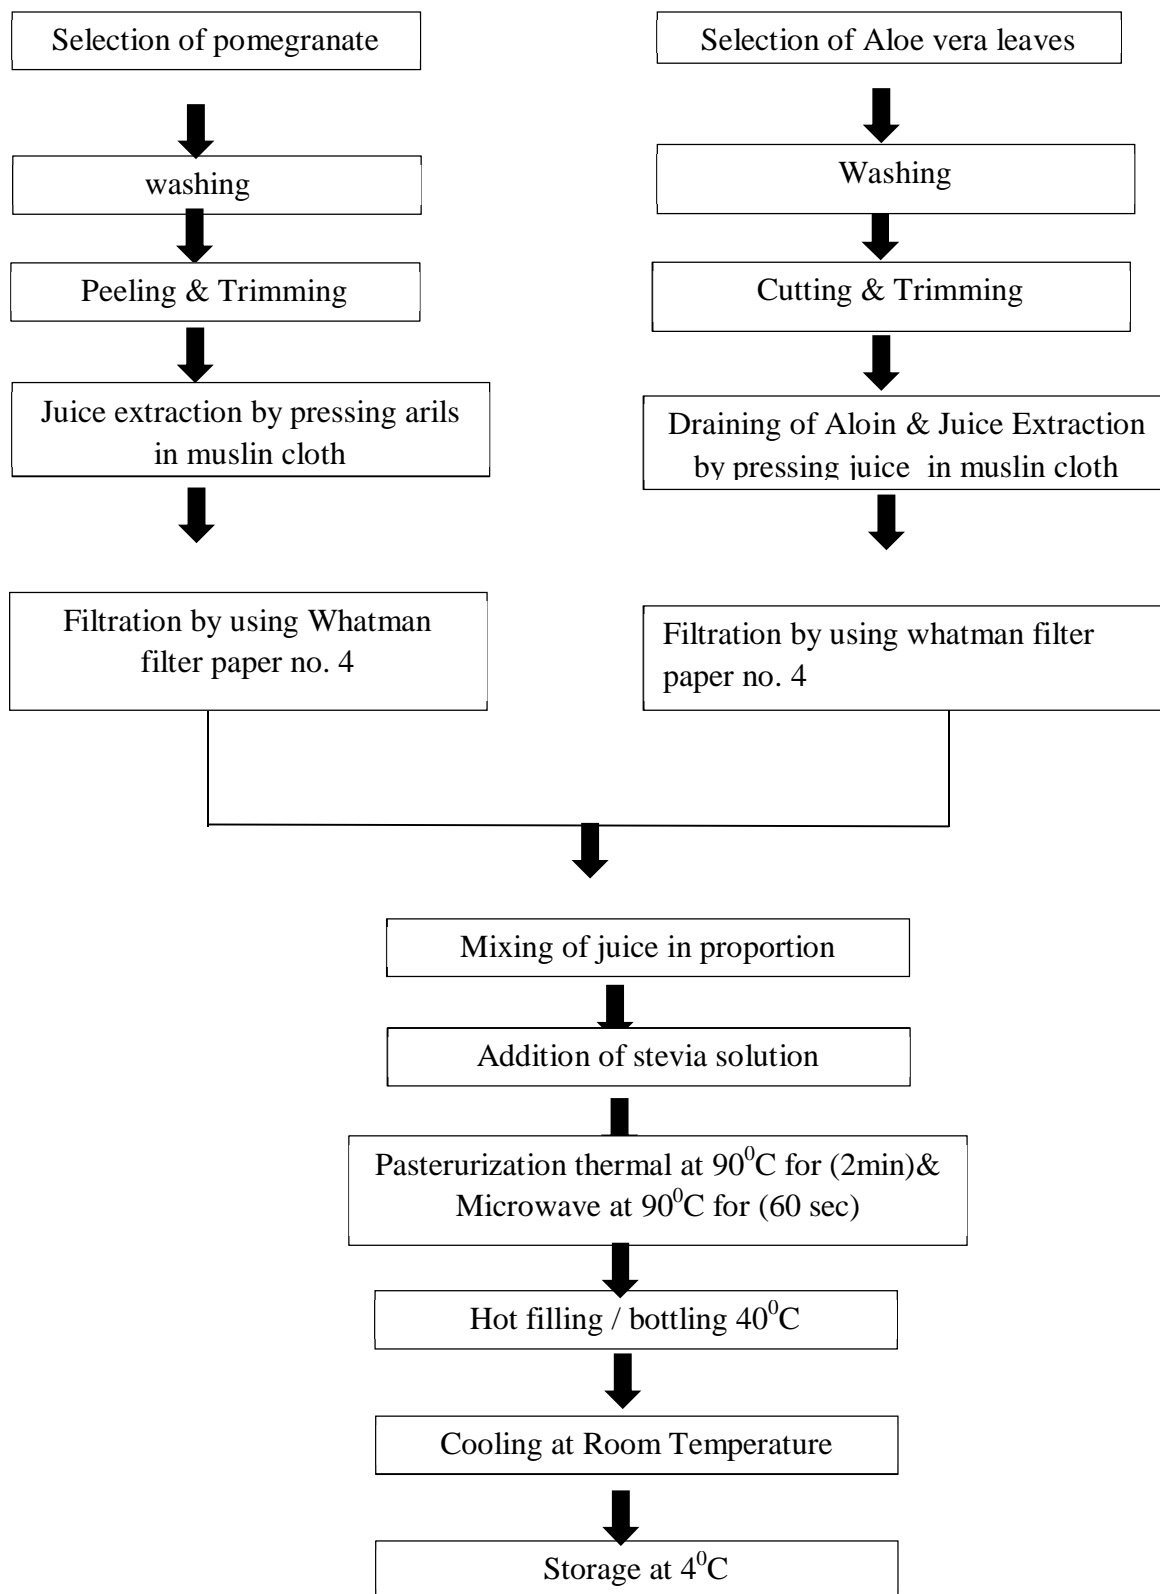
Selection of pomegranate

washing

Peeling & Trimming

Juice extraction by pressing arils in muslin cloth

Filtration by using Whatman filter paper no. 4

Selection of Aloe vera leaves

Washing

Cutting & Trimming

Draining of Aloin & Juice Extraction by pressing juice in muslin cloth

Filtration by using whatman filter paper no. 4

Mixing of juice in proportion

Addition of stevia solution

Pasterurization thermal at $90^0$C for (2min)& Microwave at $90^0$C for (60 sec)

Hot filling / bottling $40^0$C

Cooling at Room Temperature

Storage at $4^0$C